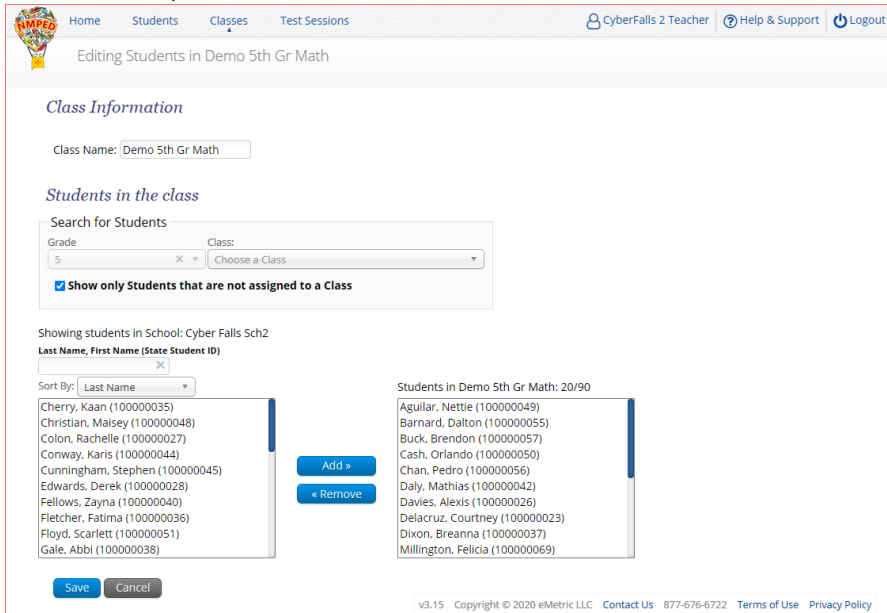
NMPED

Home Students Classes Test Sessions

CyberFalls 2 Teacher | Help & Support | Logout

Editing Students in Demo 5th Gr Math

Class Information

Class Name: Demo 5th Gr Math

Students in the class

Search for Students

Grade
5

Class:
Choose a Class

Show only Students that are not assigned to a Class

Showing students in School: Cyber Falls Sch2

Last Name, First Name (State Student ID)

Sort By: Last Name

Cherry, Kaan (100000035)
Christian, Maisey (100000048)
Colon, Rachelle (100000027)
Conway, Karis (100000044)
Cunningham, Stephen (100000045)
Edwards, Derek (100000028)
Fellows, Zayna (100000040)
Fletcher, Fatima (100000036)
Floyd, Scarlett (100000051)
Gale, Abbi (100000038)

Add »
« Remove

Students in Demo 5th Gr Math: 20/90

Aguilar, Nettie (100000049)
Barnard, Dalton (100000055)
Buck, Brendon (100000057)
Cash, Orlando (100000050)
Chan, Pedro (100000056)
Daly, Mathias (100000042)
Davies, Alexis (100000026)
Delacruz, Courtney (100000023)
Dixon, Breanna (100000037)
Millington, Felicia (100000069)

Save Cancel

v3.15 Copyright © 2020 eMetric LLC Contact Us 877-676-6722 Terms of Use Privacy Policy